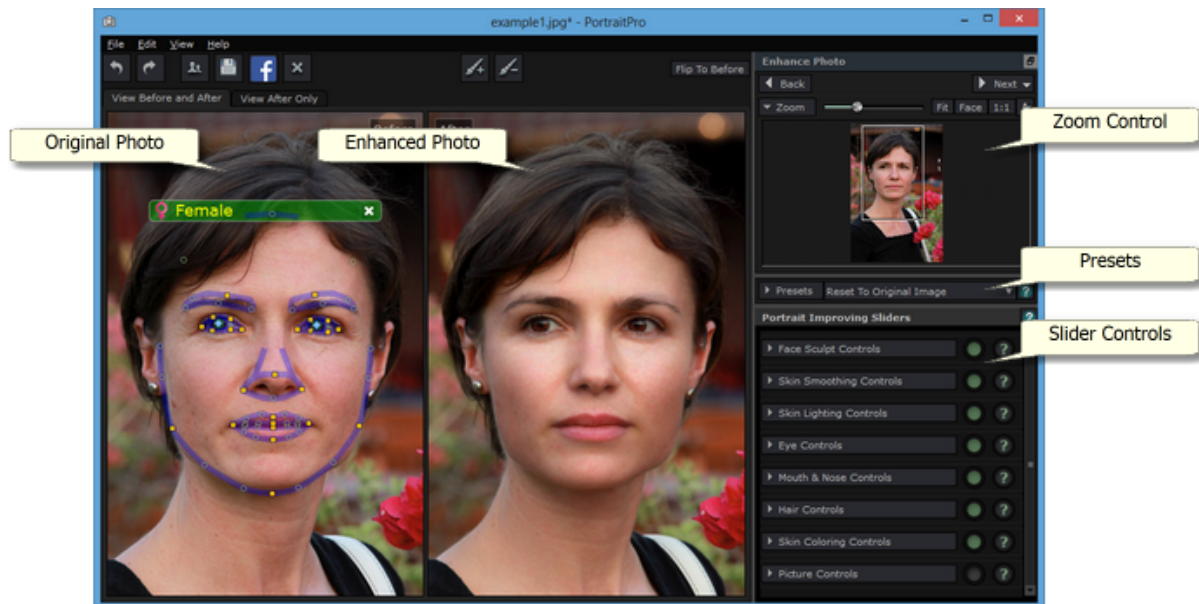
example1.jpg* - PortraitPro

File Edit View Help

Flip To Before

View Before and After | View After Only

Original Photo

Enhanced Photo

Female

Enhance Photo

Back

Next

Zoom

Fit Face 1:1

Zoom Control

Presets

Presets Reset To Original Image

Portrait Improving Sliders

Slider Controls

Face Sculpt Controls

Skin Smoothing Controls

Skin Lighting Controls

Eye Controls

Mouth & Nose Controls

Hair Controls

Skin Coloring Controls

Picture Controls